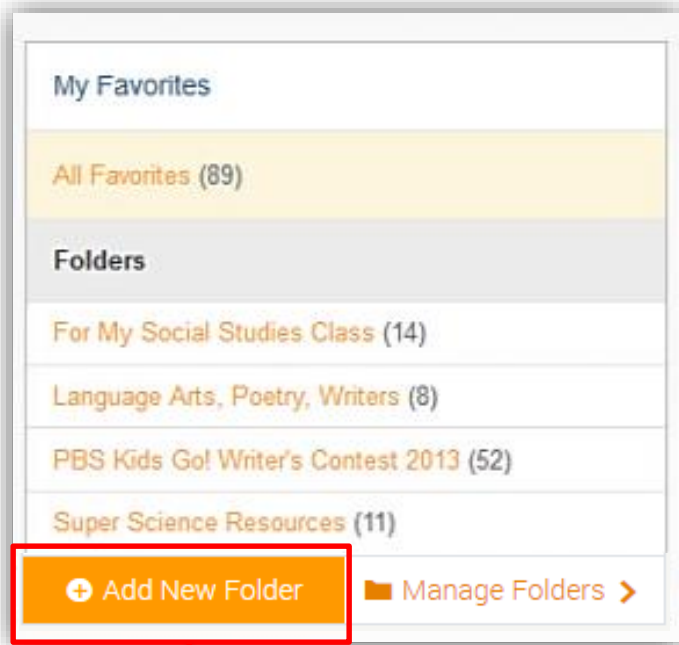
My Favorites

All Favorites (89)

Folders

For My Social Studies Class (14)

Language Arts, Poetry, Writers (8)

PBS Kids Go! Writer's Contest 2013 (52)

Super Science Resources (11)

Add New Folder

Manage Folders